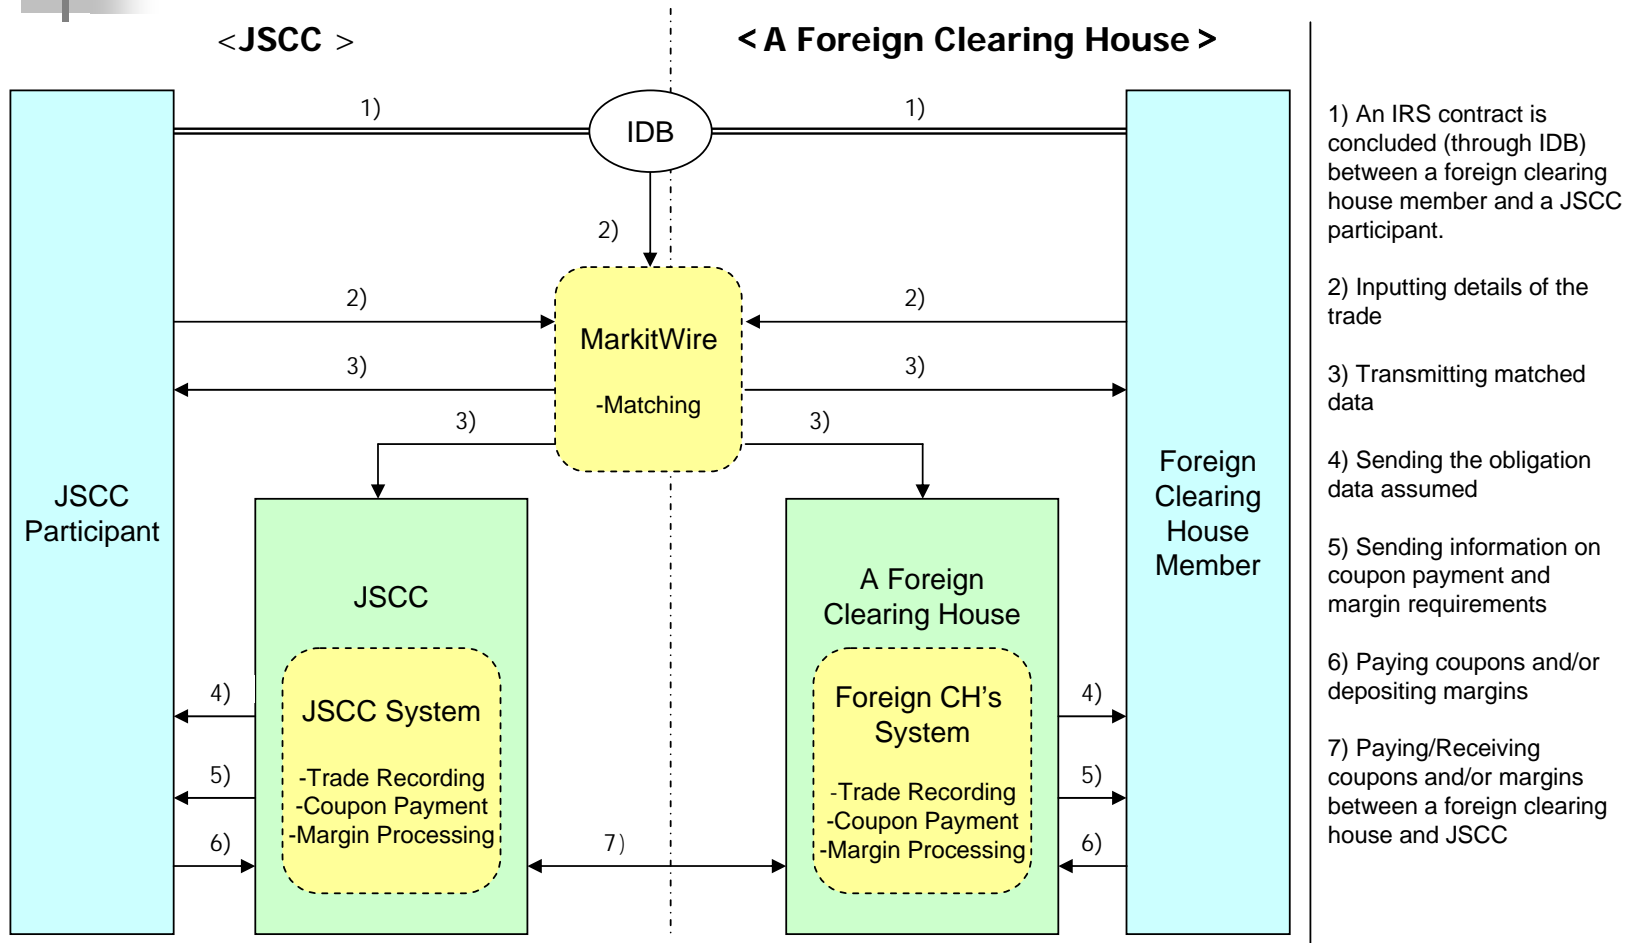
<JSCC >

< A Foreign Clearing House >

1)

IDB

1)

2)

2)

MarkitWire

-Matching

2)

3)

3)

3)

3)

JSCC Participant

JSCC

JSCC System

-Trade Recording
-Coupon Payment
-Margin Processing

4)

5)

6)

7)

A Foreign Clearing House

Foreign CH's System

-Trade Recording
-Coupon Payment
-Margin Processing

4)

5)

6)

Foreign Clearing House Member

1) An IRS contract is concluded (through IDB) between a foreign clearing house member and a JSCC participant.

2) Inputting details of the trade

3) Transmitting matched data

4) Sending the obligation data assumed

5) Sending information on coupon payment and margin requirements

6) Paying coupons and/or depositing margins

7) Paying/Receiving coupons and/or margins between a foreign clearing house and JSCC